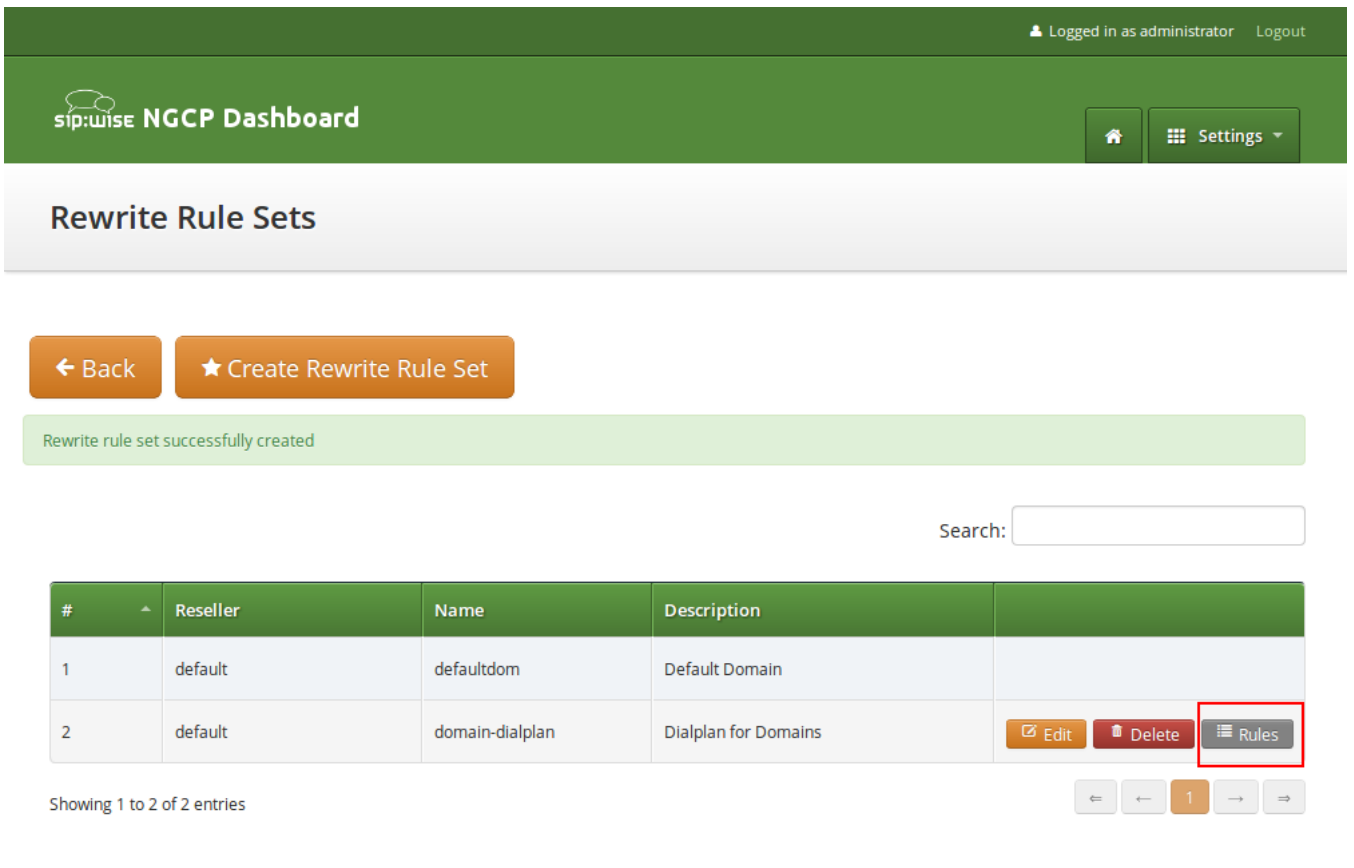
Logged in as administrator Logout

sip:wise NGCP Dashboard

Settings

Rewrite Rule Sets

← Back

Create Rewrite Rule Set

Rewrite rule set successfully created

Search:

| # | Reseller | Name | Description | |
|---|---|---|---|---|
| 1 | default | defaultdom | Default Domain | |
| 2 | default | domain-dialplan | Dialplan for Domains | Edit Delete Rules |

Showing 1 to 2 of 2 entries

⇐ ← 1 → ⇒